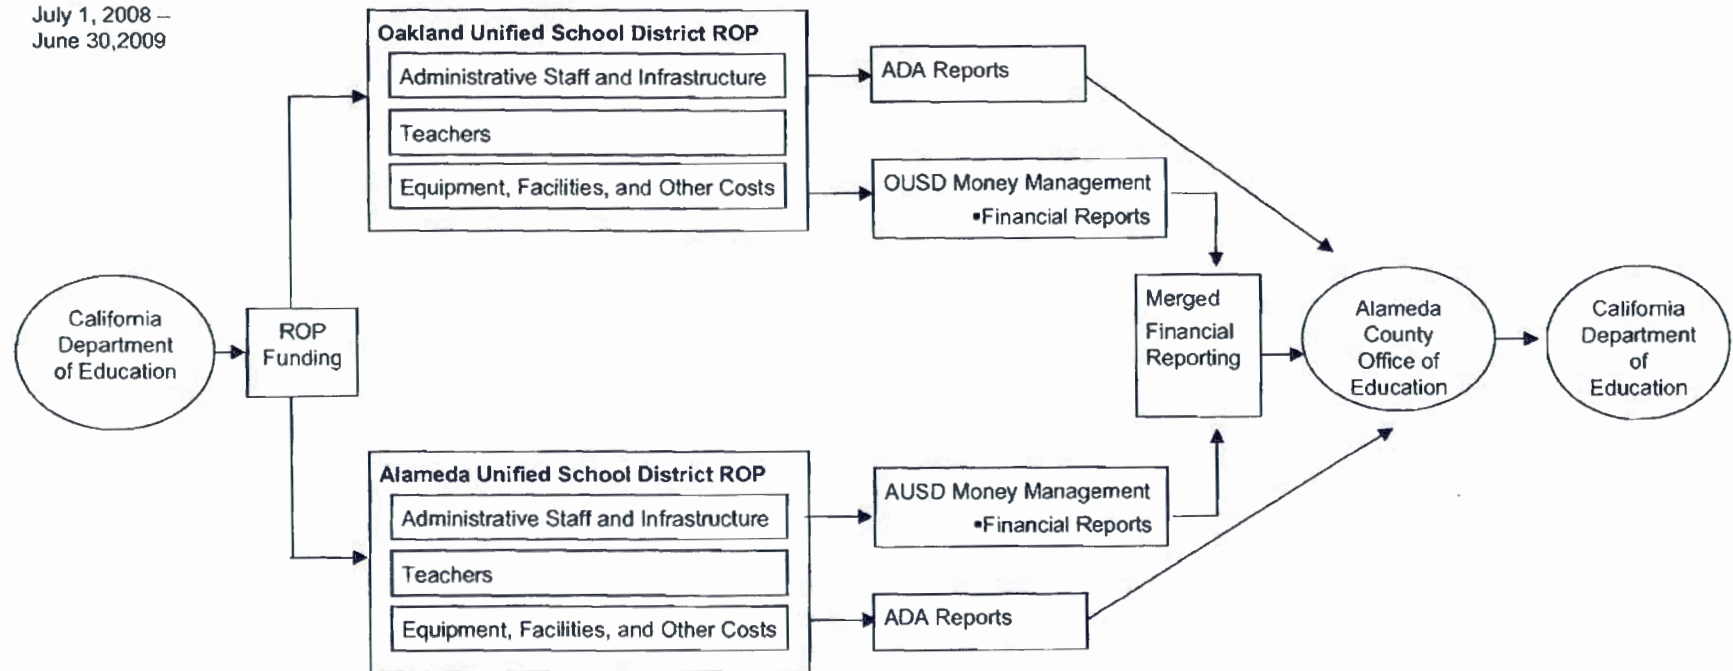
July 1, 2008 –
June 30,2009

California Department of Education

ROP Funding

Oakland Unified School District ROP

Administrative Staff and Infrastructure

Teachers

Equipment, Facilities, and Other Costs

ADA Reports

OUSD Money Management
•Financial Reports

Alameda Unified School District ROP

Administrative Staff and Infrastructure

Teachers

Equipment, Facilities, and Other Costs

AUSD Money Management
•Financial Reports

ADA Reports

Merged Financial Reporting

Alameda County Office of Education

California Department of Education